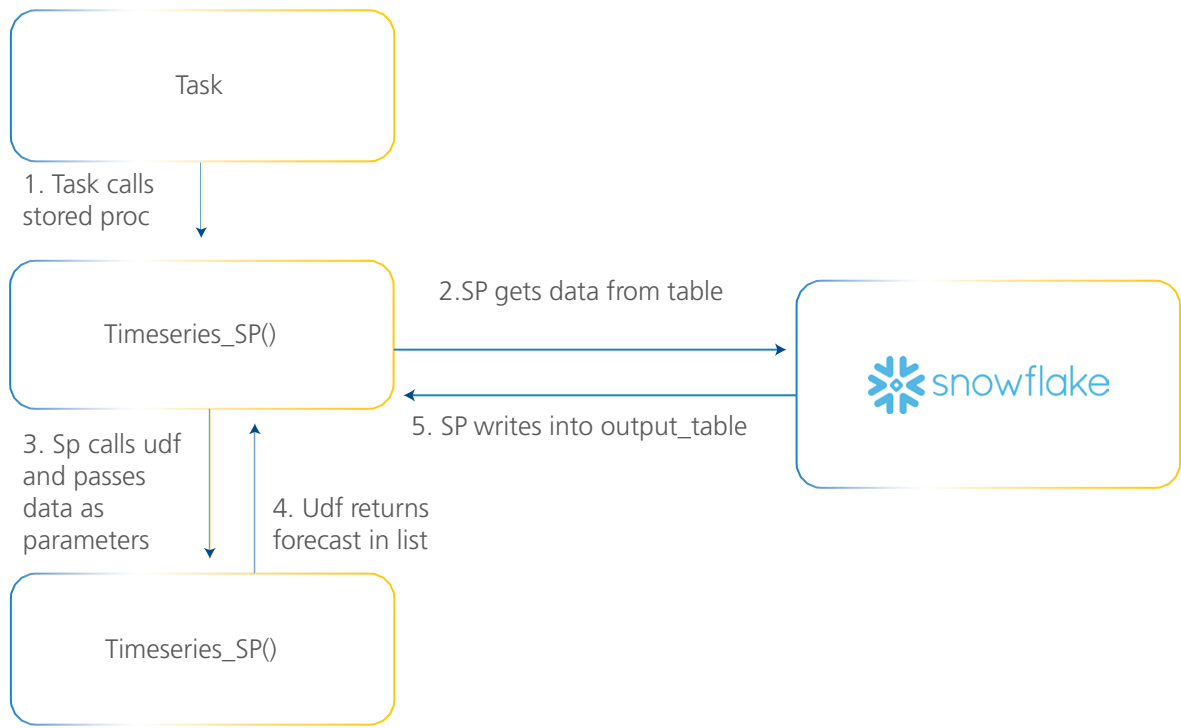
Task

1. Task calls stored proc

Timeseries_SP()

2.SP gets data from table

snowflake

5. SP writes into output_table

3. Sp calls udf and passes data as parameters

4. Udf returns forecast in list

Timeseries_SP()